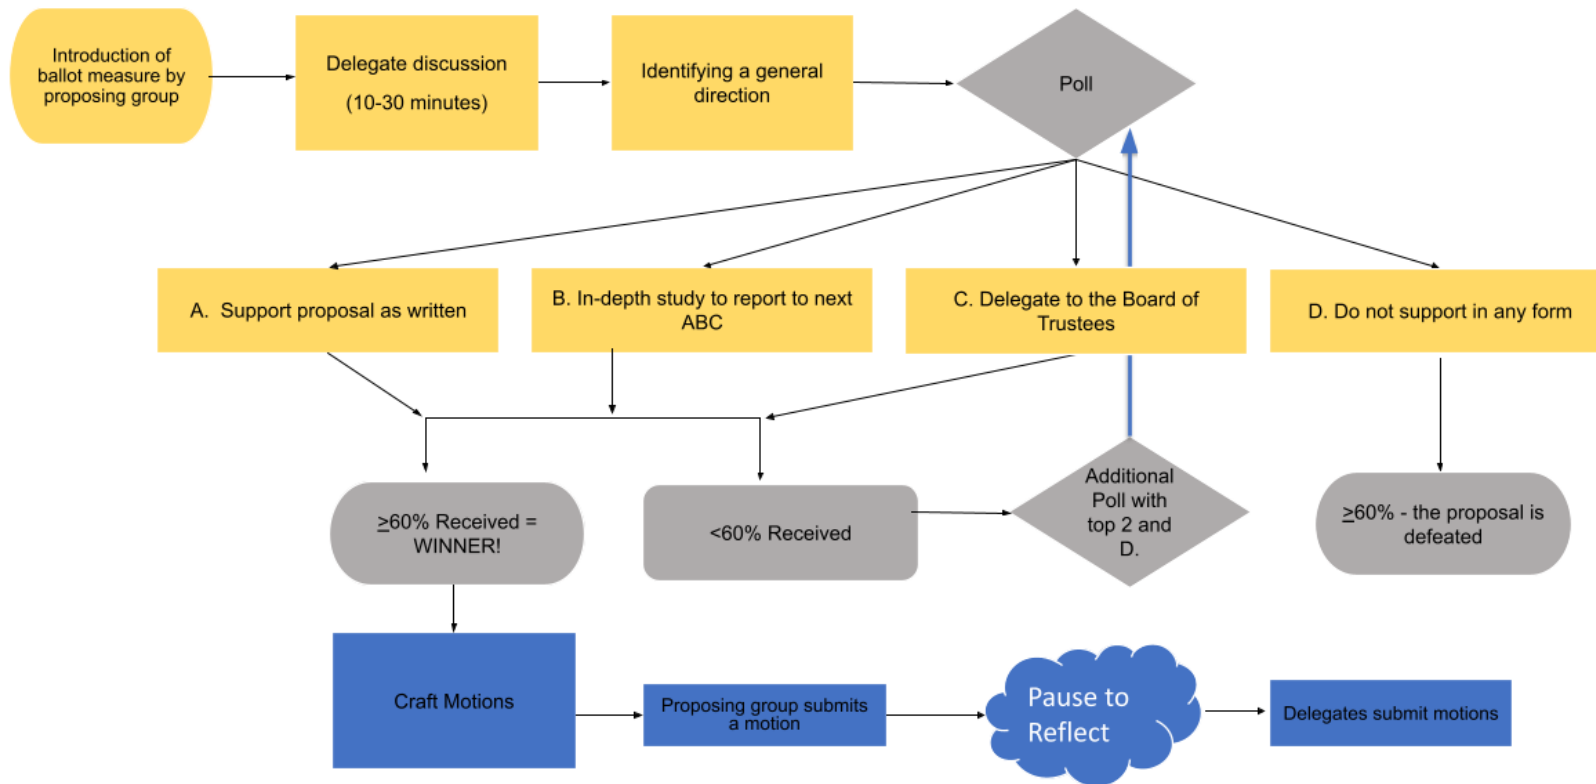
Introduction of ballot measure by proposing group

Delegate discussion

(10-30 minutes)

Identifying a general direction

Poll

A. Support proposal as written

B. In-depth study to report to next ABC

C. Delegate to the Board of Trustees

D. Do not support in any form

$\geq$60% Received = WINNER!

<60% Received

Additional Poll with top 2 and D.

$\geq$60% - the proposal is defeated

Craft Motions

Proposing group submits a motion

Pause to Reflect

Delegates submit motions